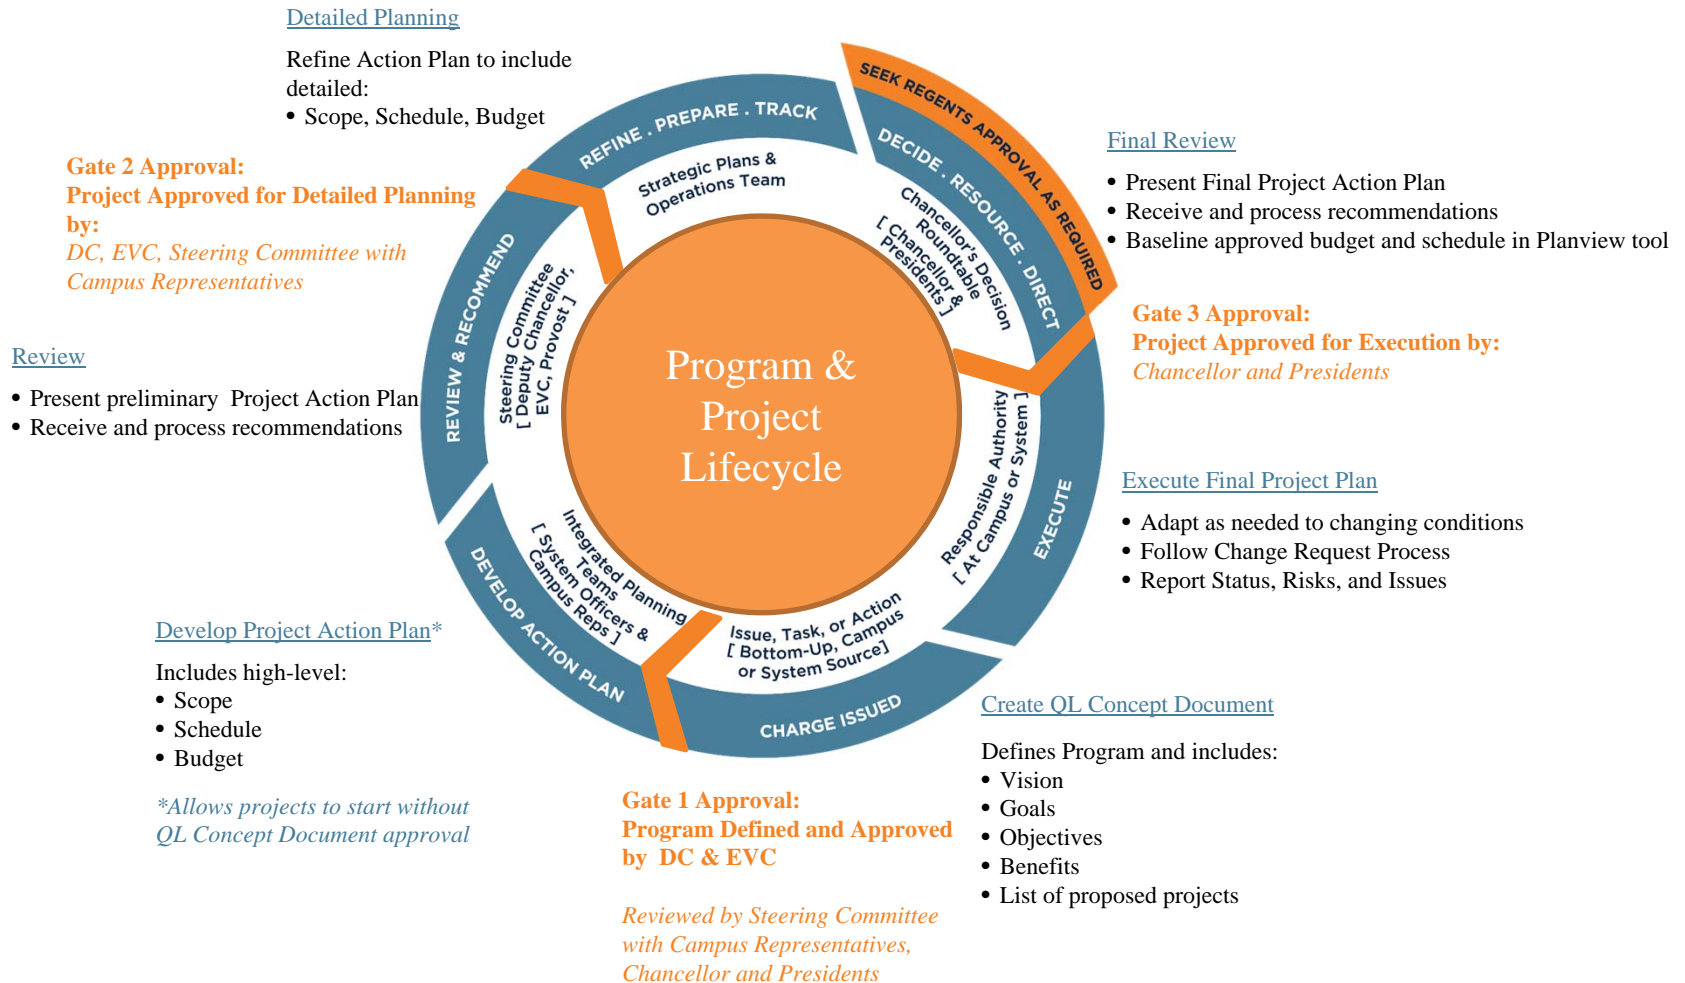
Detailed Planning

Refine Action Plan to include detailed:
• Scope, Schedule, Budget

Gate 2 Approval:
Project Approved for Detailed Planning by:
DC, EVC, Steering Committee with Campus Representatives

Review

• Present preliminary Project Action Plan
• Receive and process recommendations

Develop Project Action Plan*

Includes high-level:
• Scope
• Schedule
• Budget

*Allows projects to start without QL Concept Document approval

SEEK REGENTS APPROVAL AS REQUIRED

REFINE . PREPARE . TRACK

DECIDE . RESOURCE . DIRECT

REVIEW & RECOMMEND

EXECUTE

DEVELOP ACTION PLAN

CHARGE ISSUED

Strategic Plans & Operations Team

Chancellor's Decision Roundtable [ Chancellor & Presidents ]

Steering Committee [ Deputy Chancellor, EVC, Provost ]

Responsible Authority [ At Campus or System ]

Integrated Planning Teams [ System Officers & Campus Reps ]

Issue, Task, or Action [ Bottom-Up, Campus or System Source]

Program & Project Lifecycle

Final Review

• Present Final Project Action Plan
• Receive and process recommendations
• Baseline approved budget and schedule in Planview tool

Gate 3 Approval:
Project Approved for Execution by:
Chancellor and Presidents

Execute Final Project Plan

• Adapt as needed to changing conditions
• Follow Change Request Process
• Report Status, Risks, and Issues

Create QL Concept Document

Defines Program and includes:
• Vision
• Goals
• Objectives
• Benefits
• List of proposed projects

Gate 1 Approval:
Program Defined and Approved by DC & EVC

Reviewed by Steering Committee with Campus Representatives, Chancellor and Presidents